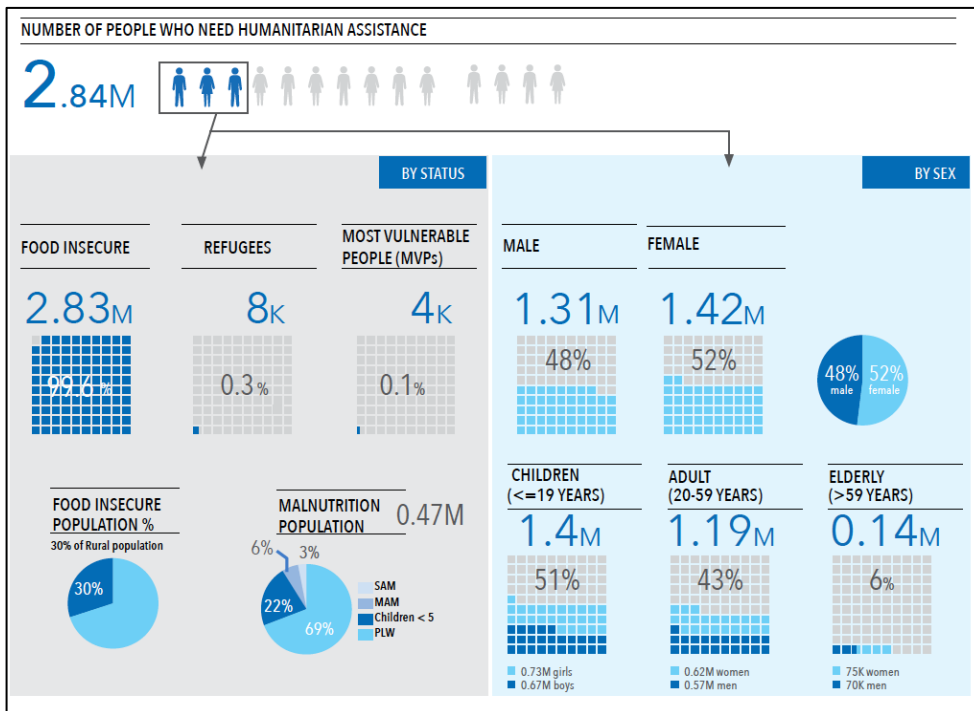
NUMBER OF PEOPLE WHO NEED HUMANITARIAN ASSISTANCE

2.84M

BY STATUS

BY SEX

FOOD INSECURE

REFUGEES

MOST VULNERABLE PEOPLE (MVPs)

2.83M

99.6%

8K

0.3%

4K

0.1%

MALE

FEMALE

1.31M

48%

1.42M

52%

48% male

52% female

FOOD INSECURE POPULATION %

30% of Rural population

30%

MALNUTRITION POPULATION

0.47M

6%

3%

22%

69%

SAM

MAM

Children < 5

PLW

CHILDREN (<=19 YEARS)

1.4M

51%

0.73M girls

0.67M boys

ADULT (20-59 YEARS)

1.19M

43%

0.62M women

0.57M men

ELDERLY (>59 YEARS)

0.14M

6%

75K women

70K men